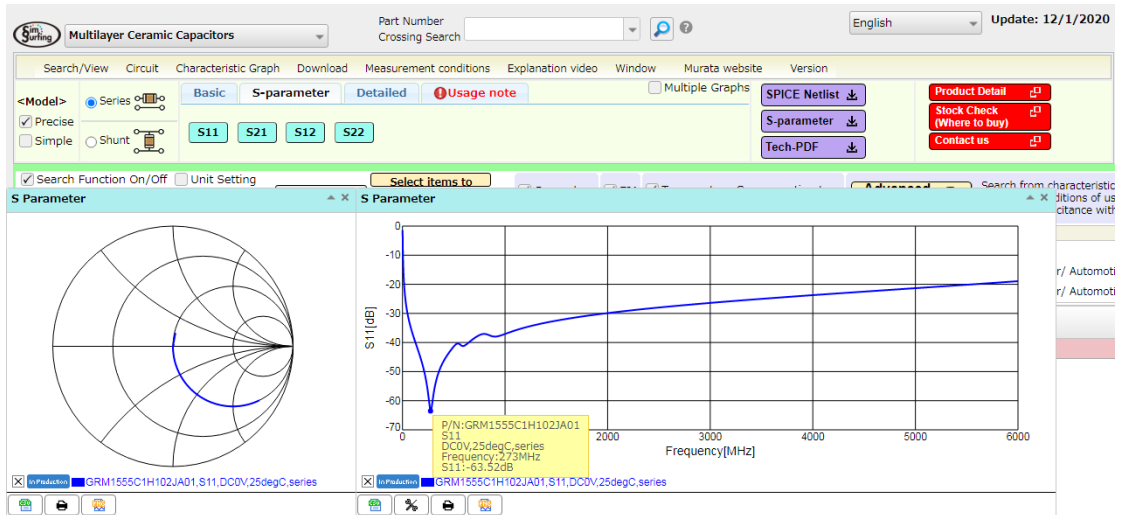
Sim Surfing Multilayer Ceramic Capacitors

Part Number Crossing Search

English

Update: 12/1/2020

Search/View Circuit Characteristic Graph Download Measurement conditions Explanation video Window Murata website Version

<Model>
Series
Precise
Simple
Shunt

Basic S-parameter Detailed Usage note

Multiple Graphs

S11 S21 S12 S22

SPICE Netlist
S-parameter
Tech-PDF

Product Detail
Stock Check (Where to buy)
Contact us

Search Function On/Off Unit Setting

Select items to

Search from characteristic
ditions of us
citance with

r/ Automoti
r/ Automoti

S Parameter

S Parameter

0
-10
-20
-30
-40
-50
-60
-70

S11[dB]

0 1000 2000 3000 4000 5000 6000

Frequency[MHz]

P/N:GRM1555C1H102JA01
S11
DC0V,25degC,series
Frequency:273MHz
S11:-63.52dB

In Production GRM1555C1H102JA01,S11,DC0V,25degC,series

In Production GRM1555C1H102JA01,S11,DC0V,25degC,series